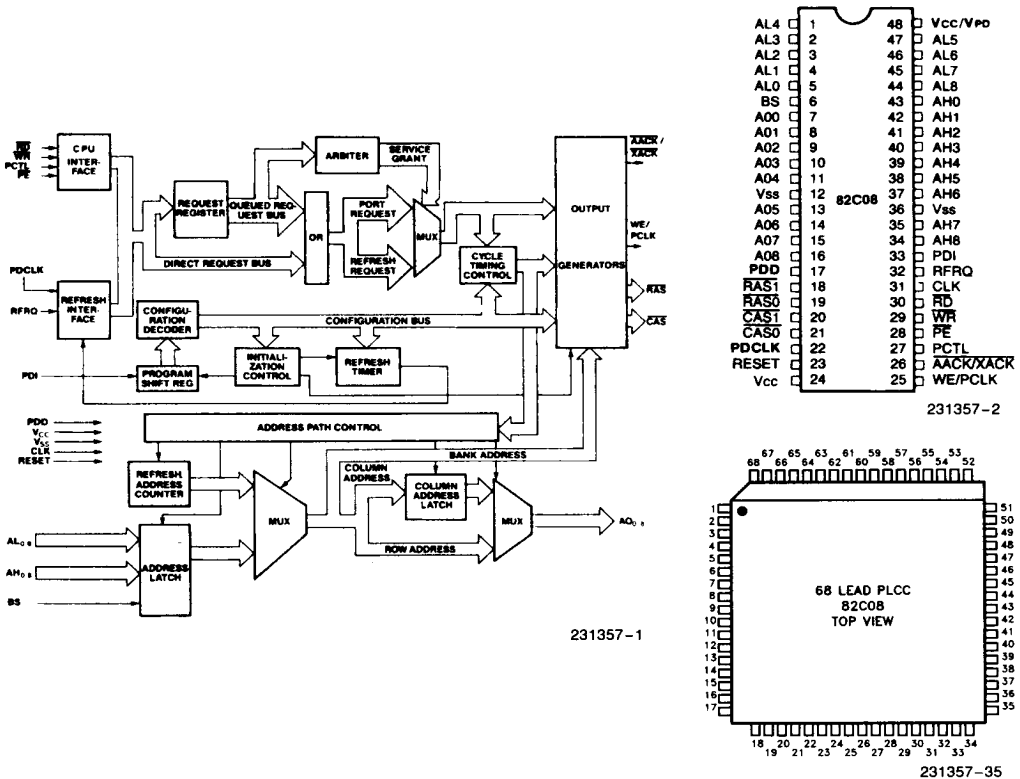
$\overline{RD}$
$\overline{WR}$
PCTL
$\overline{PE}$

CPU INTERFACE

REQUEST REGISTER

QUEUED REQUEST BUS

ARBITER

SERVICE GRANT

OR

PORT REQUEST

REFRESH REQUEST

MUX

DIRECT REQUEST BUS

CYCLE TIMING CONTROL

OUTPUT GENERATORS

$\overline{AACK}$/$\overline{XACK}$

WE/PCLK

$\overline{RAS}$

$\overline{CAS}$

PDCLK

RFRQ

REFRESH INTERFACE

CONFIGURATION DECODER

CONFIGURATION BUS

PDI

PROGRAM SHIFT REG

INITIALIZATION CONTROL

REFRESH TIMER

PDD
$V_{CC}$
$V_{SS}$
CLK
RESET

ADDRESS PATH CONTROL

BANK ADDRESS

REFRESH ADDRESS COUNTER

COLUMN ADDRESS

COLUMN ADDRESS LATCH

MUX

MUX

$AO_{0-8}$

$AL_{0-8}$

$AH_{0-8}$

BS

ADDRESS LATCH

ROW ADDRESS

231357-1

| | | | |
|---|---|---|---|
| AL4 | 1 | 48 | Vcc/VPD |
| AL3 | 2 | 47 | AL5 |
| AL2 | 3 | 46 | AL6 |
| AL1 | 4 | 45 | AL7 |
| AL0 | 5 | 44 | AL8 |
| BS | 6 | 43 | AH0 |
| A00 | 7 | 42 | AH1 |
| A01 | 8 | 41 | AH2 |
| A02 | 9 | 40 | AH3 |
| A03 | 10 | 39 | AH4 |
| A04 | 11 | 38 | AH5 |
| Vss | 12 | 37 | AH6 |
| A05 | 13 | 36 | Vss |
| A06 | 14 | 35 | AH7 |
| A07 | 15 | 34 | AH8 |
| A08 | 16 | 33 | PDI |
| PDD | 17 | 32 | RFRQ |
| $\overline{RAS1}$ | 18 | 31 | CLK |
| $\overline{RAS0}$ | 19 | 30 | $\overline{RD}$ |
| $\overline{CAS1}$ | 20 | 29 | $\overline{WR}$ |
| $\overline{CAS0}$ | 21 | 28 | $\overline{PE}$ |
| PDCLK | 22 | 27 | PCTL |
| RESET | 23 | 26 | $\overline{AACK/XACK}$ |
| Vcc | 24 | 25 | WE/PCLK |

82C08

231357-2

67 65 63 61 59 57 55 53
68 66 64 62 60 58 56 54 52

1 2 3 4 5 6 7 8 9 10 11 12 13 14 15 16 17

51 50 49 48 47 46 45 44 43 42 41 40 39 38 37 36 35

68 LEAD PLCC
82C08
TOP VIEW

18 20 22 24 26 28 30 32 34
19 21 23 25 27 29 31 33

231357-35